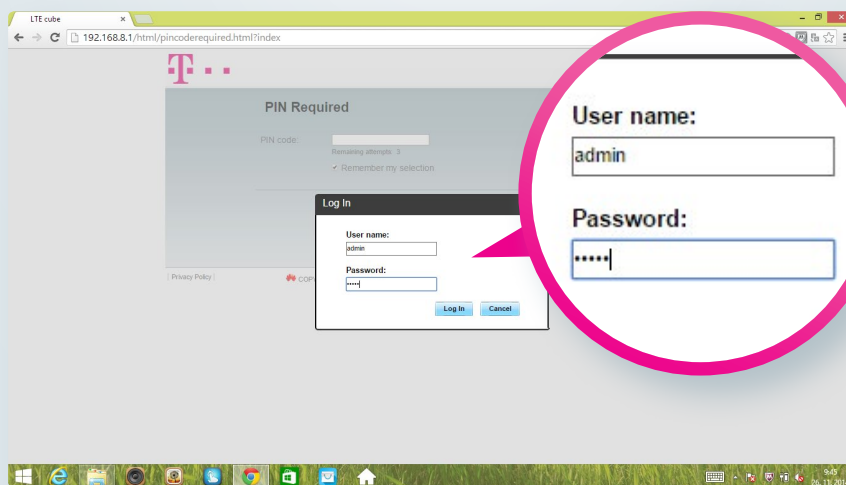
LTE cube

192.168.8.1/html/pincoderequired.html?index

T · ·

PIN Required

PIN code:

Remaining attempts: 3

Remember my selection

Log In

User name:

admin

Password:

•••••

Log In

Cancel

| Privacy Policy |

COPY

User name:

admin

Password:

•••••

9:45

26. 11. 201